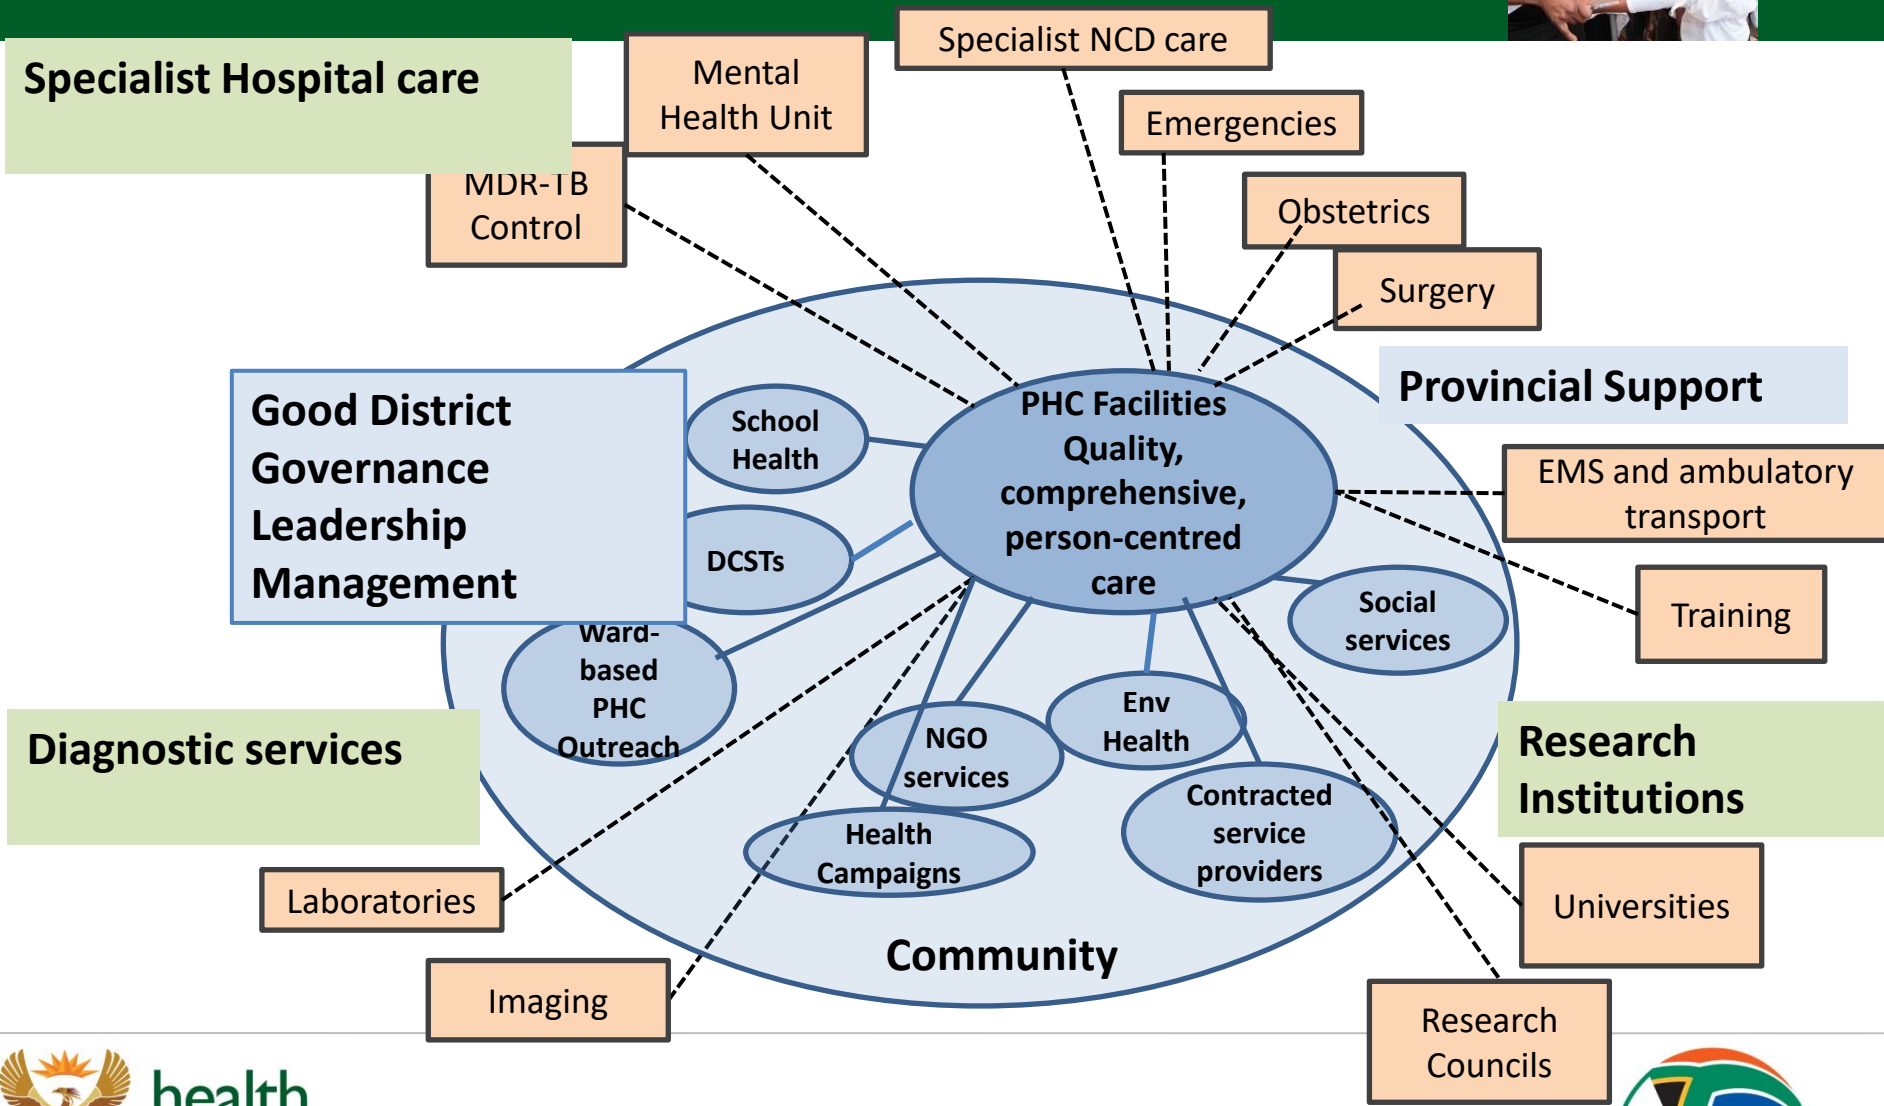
Specialist Hospital care

Mental Health Unit

Specialist NCD care

Emergencies

Obstetrics

Surgery

MDR-TB Control

Provincial Support

Good District Governance Leadership Management

School Health

PHC Facilities Quality, comprehensive, person-centred care

EMS and ambulatory transport

DCSTs

Training

Social services

Ward-based PHC Outreach

Env Health

NGO services

Research Institutions

Diagnostic services

Contracted service providers

Health Campaigns

Universities

Laboratories

Community

Imaging

Research Councils

health